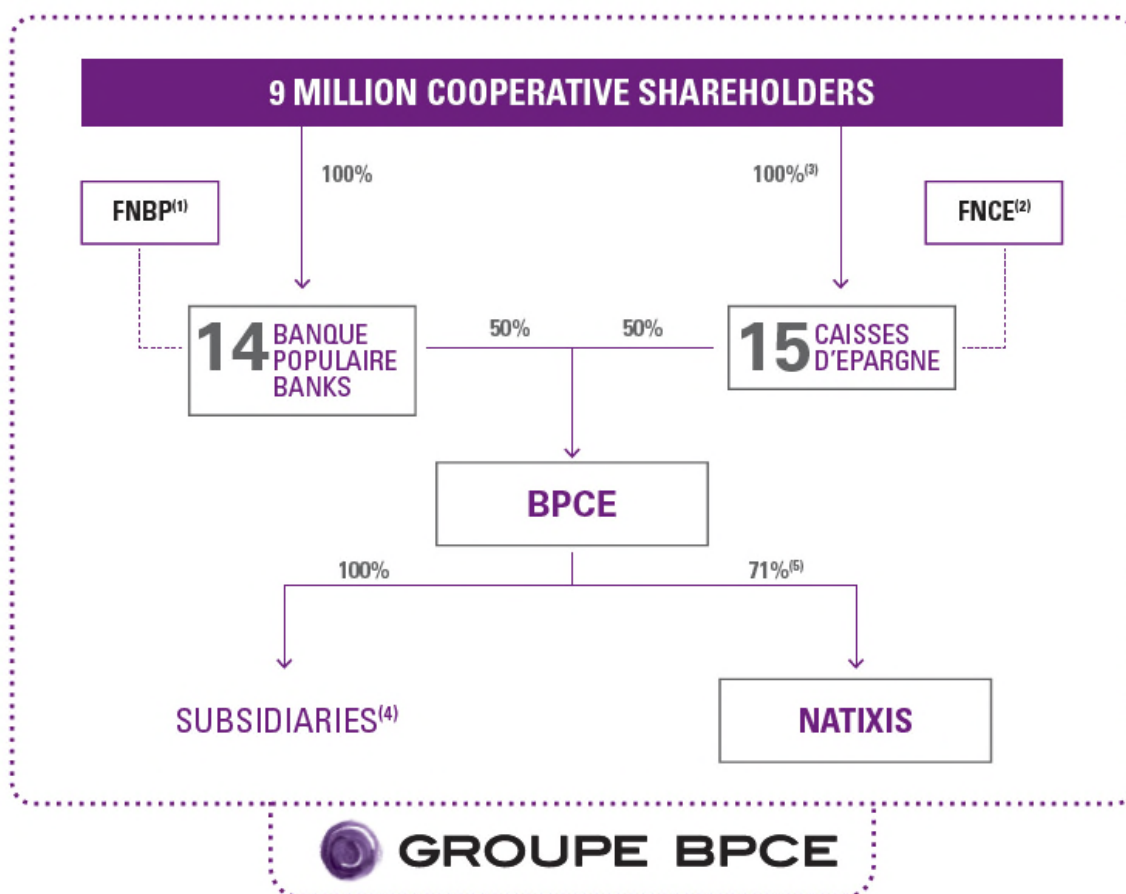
9 MILLION COOPERATIVE SHAREHOLDERS

100%

100%$^{(3)}$

FNBP$^{(1)}$

FNCE$^{(2)}$

14 BANQUE POPULAIRE BANKS

50%

50%

15 CAISSES D'EPARGNE

BPCE

100%

71%$^{(5)}$

SUBSIDIARIES$^{(4)}$

NATIXIS

GROUPE BPCE